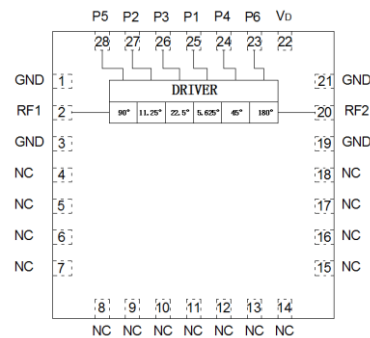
P5 P2 P3 P1 P4 P6 VD
28 27 26 25 24 23 22

DRIVER

| 90° | 11.25° | 22.5° | 5.625° | 45° | 180° |
|---|---|---|---|---|---|

GND 1
RF1 2
GND 3
NC 4
NC 5
NC 6
NC 7

21 GND
20 RF2
19 GND
18 NC
17 NC
16 NC
15 NC

8 9 10 11 12 13 14
NC NC NC NC NC NC NC